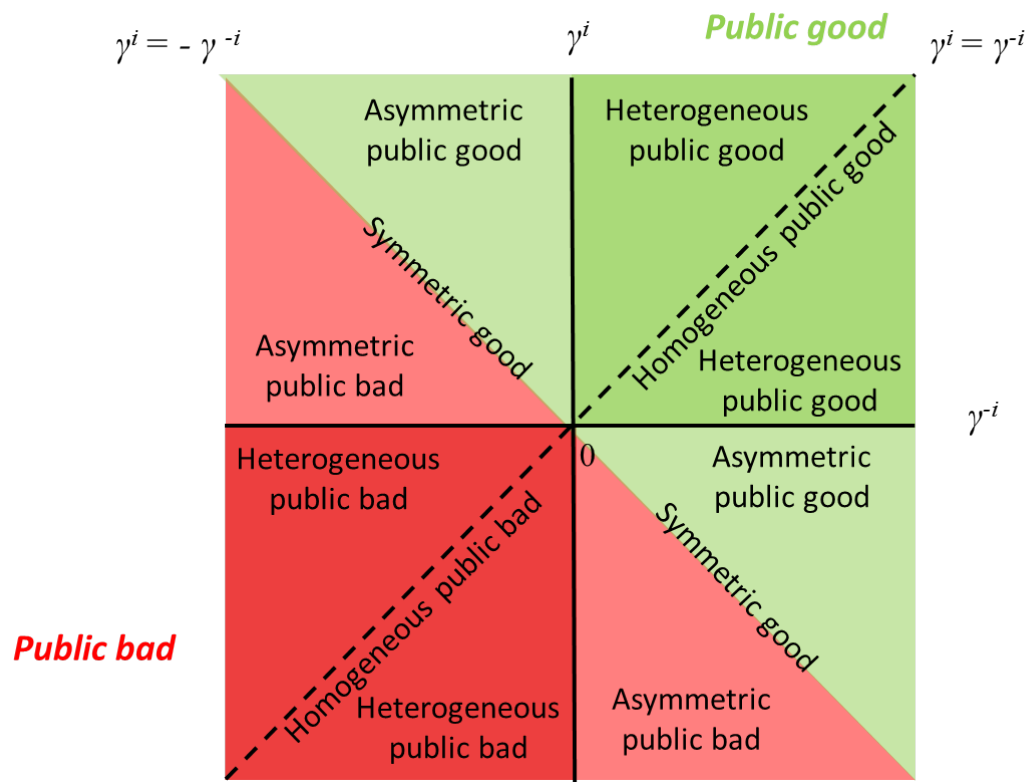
$\gamma^i = -\gamma^{-i}$

$\gamma^i$

Public good

$\gamma^i = \gamma^{-i}$

Asymmetric public good

Heterogeneous public good

Symmetric good

Homogeneous public good

Asymmetric public bad

Heterogeneous public good

$\gamma^{-i}$

Heterogeneous public bad

0

Asymmetric public good

Homogeneous public bad

Symmetric good

Public bad

Heterogeneous public bad

Asymmetric public bad